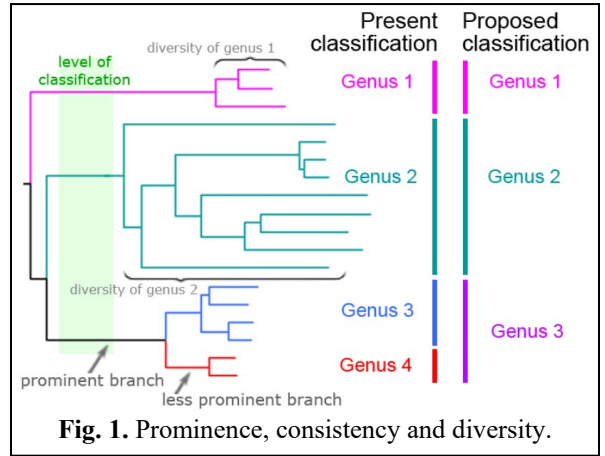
Present classification

Proposed classification

diversity of genus 1

level of classification

Genus 1

Genus 1

Genus 2

Genus 2

diversity of genus 2

Genus 3

Genus 3

Genus 4

prominent branch

less prominent branch

**Fig. 1.** Prominence, consistency and diversity.